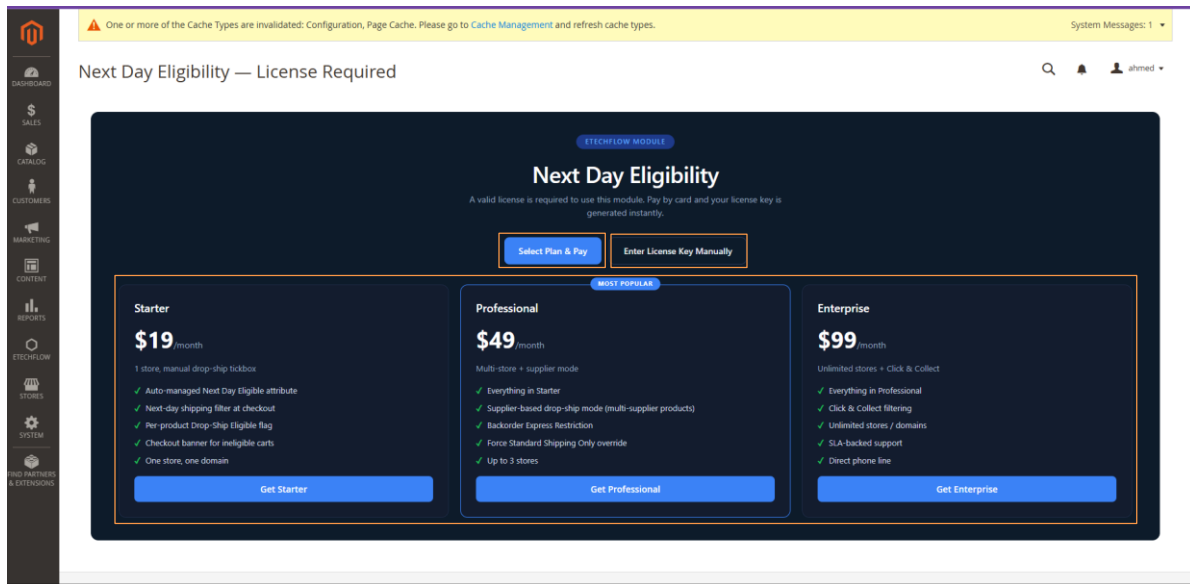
One or more of the Cache Types are invalidated: Configuration, Page Cache. Please go to Cache Management and refresh cache types.

System Messages: 1

DASHBOARD
SALES
CATALOG
CUSTOMERS
MARKETING
CONTENT
REPORTS
ETECHFLOW
STORES
SYSTEM
FIND PARTNERS & EXTENSIONS

Next Day Eligibility — License Required

ahmed

ETECHFLOW MODULE

Next Day Eligibility

A valid license is required to use this module. Pay by card and your license key is generated instantly.

Select Plan & Pay

Enter License Key Manually

Starter

$19/month

1 store, manual drop-ship tickbox

✓ Auto-managed Next Day Eligible attribute
✓ Next-day shipping filter at checkout
✓ Per-product Drop-Ship Eligible flag
✓ Checkout banner for ineligible carts
✓ One store, one domain

Get Starter

MOST POPULAR

Professional

$49/month

Multi-store + supplier mode

✓ Everything in Starter
✓ Supplier-based drop-ship mode (multi-supplier products)
✓ Backorder Express Restriction
✓ Force Standard Shipping Only override
✓ Up to 3 stores

Get Professional

Enterprise

$99/month

Unlimited stores + Click & Collect

✓ Everything in Professional
✓ Click & Collect filtering
✓ Unlimited stores / domains
✓ SLA-backed support
✓ Direct phone line

Get Enterprise